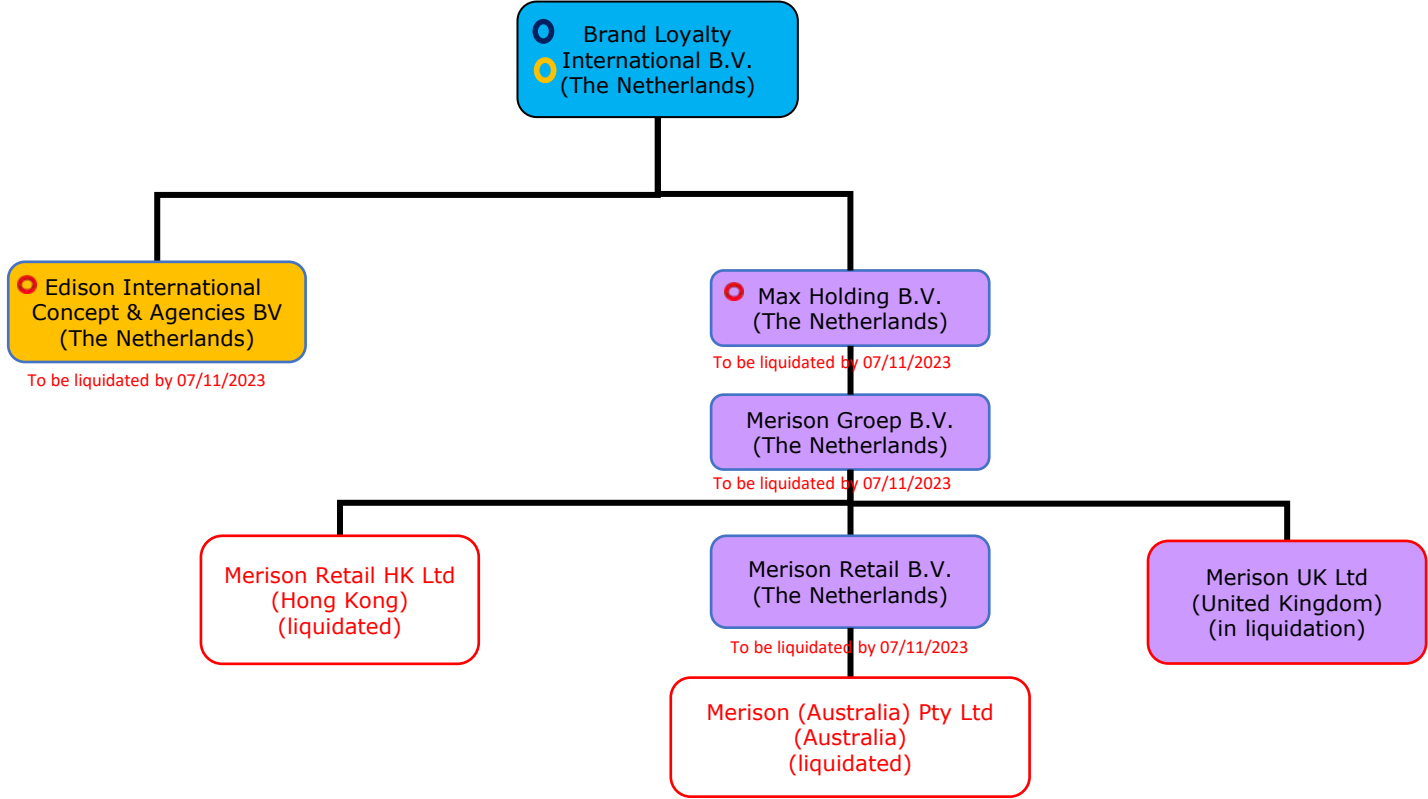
Brand Loyalty International B.V. (The Netherlands)

Edison International Concept & Agencies BV (The Netherlands)

To be liquidated by 07/11/2023

Max Holding B.V. (The Netherlands)

To be liquidated by 07/11/2023

Merison Groep B.V. (The Netherlands)

To be liquidated by 07/11/2023

Merison Retail HK Ltd (Hong Kong) (liquidated)

Merison Retail B.V. (The Netherlands)

To be liquidated by 07/11/2023

Merison UK Ltd (United Kingdom) (in liquidation)

Merison (Australia) Pty Ltd (Australia) (liquidated)